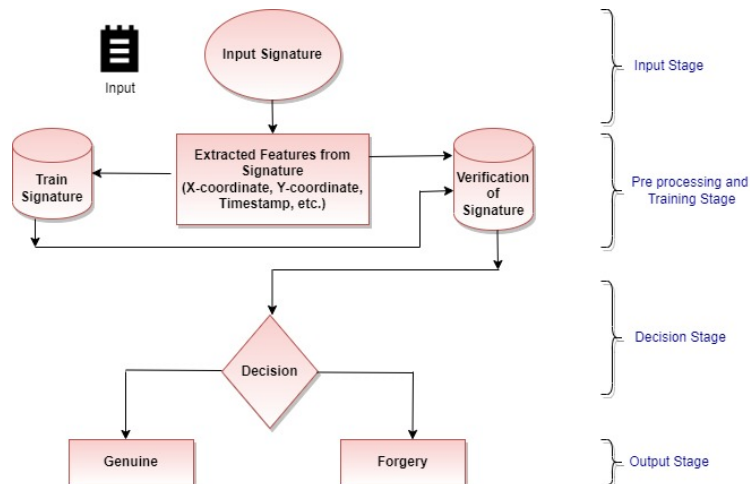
Input

Input Signature

Input Stage

Train Signature

Extracted Features from Signature (X-coordinate, Y-coordinate, Timestamp, etc.)

Verification of Signature

Pre processing and Training Stage

Decision

Decision Stage

Genuine

Forgery

Output Stage